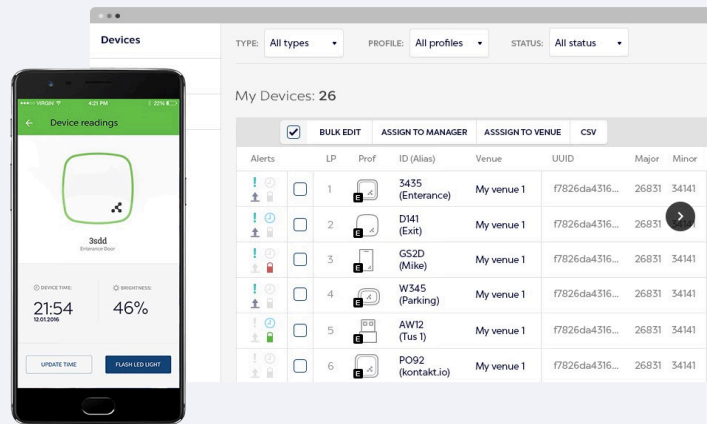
Devices

TYPE: All types
PROFILE: All profiles
STATUS: All status

My Devices: 26

BULK EDIT | ASSIGN TO MANAGER | ASSSIGN TO VENUE | CSV

| Alerts | | LP | Prof | ID (Alias) | Venue | UUID | Major | Minor |
|---|---|---|---|---|---|---|---|---|
| | | 1 | E | 3435 (Enterance) | My venue 1 | f7826da4316... | 26831 | 34141 |
| | | 2 | E | D141 (Exit) | My venue 1 | f7826da4316... | 26831 | 34141 |
| | | 3 | E | GS2D (Mike) | My venue 1 | f7826da4316... | 26831 | 34141 |
| | | 4 | E | W345 (Parking) | My venue 1 | f7826da4316... | 26831 | 34141 |
| | | 5 | E | AW12 (Tus 1) | My venue 1 | f7826da4316... | 26831 | 34141 |
| | | 6 | E | PO92 (kontakt.io) | My venue 1 | f7826da4316... | 26831 | 34141 |

VIRGIN 4:21 PM 22%
Device readings
3sdd
Entrance Door
DEVICE TIME:
21:54
12.01.2016
BRIGHTNESS:
46%
UPDATE TIME
FLASH LED LIGHT